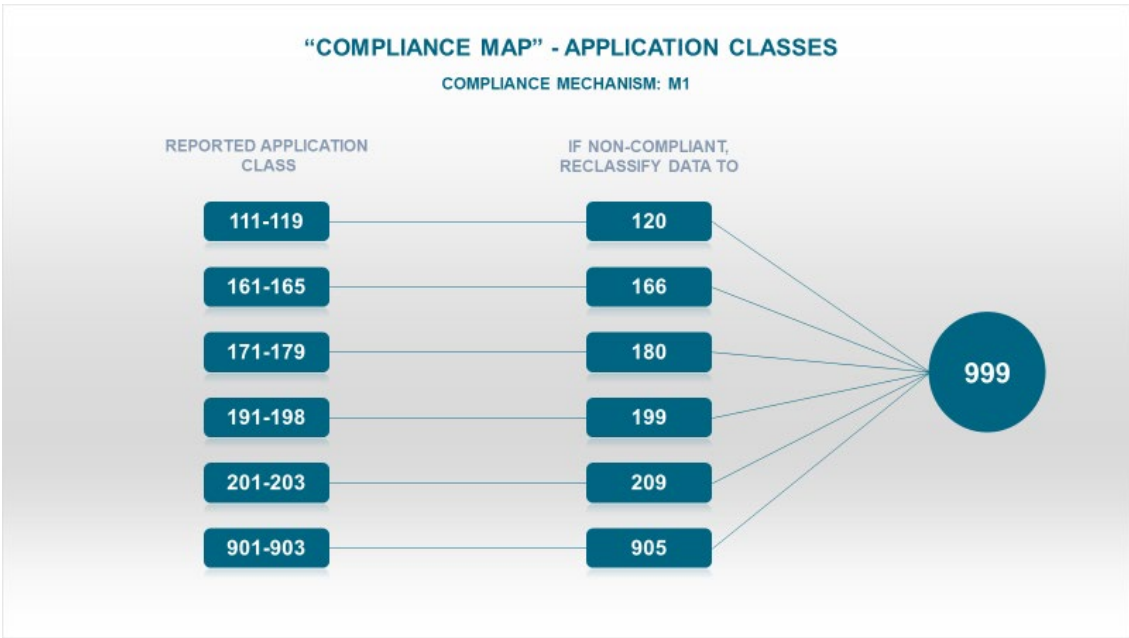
“COMPLIANCE MAP” - APPLICATION CLASSES

COMPLIANCE MECHANISM: M1

REPORTED APPLICATION CLASS

IF NON-COMPLIANT, RECLASSIFY DATA TO

111-119

120

161-165

166

171-179

180

191-198

199

201-203

209

901-903

905

999